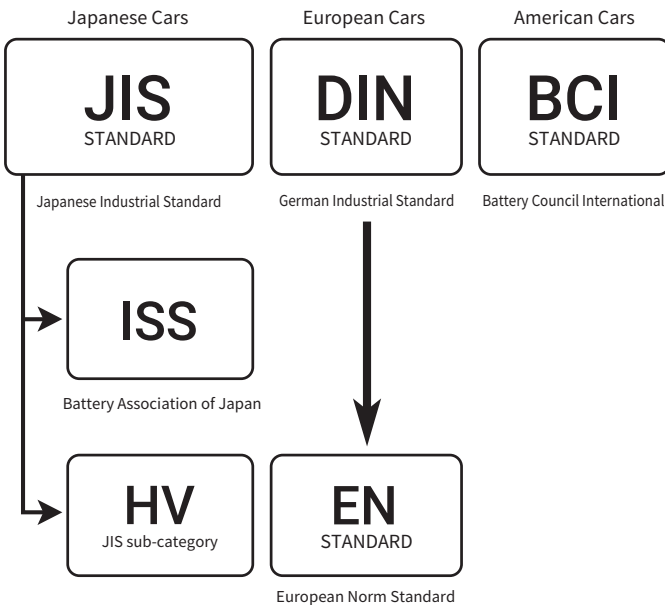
Japanese Cars

JIS
STANDARD

Japanese Industrial Standard

European Cars

DIN
STANDARD

German Industrial Standard

American Cars

BCI
STANDARD

Battery Council International

ISS

Battery Association of Japan

HV
JIS sub-category

EN
STANDARD

European Norm Standard